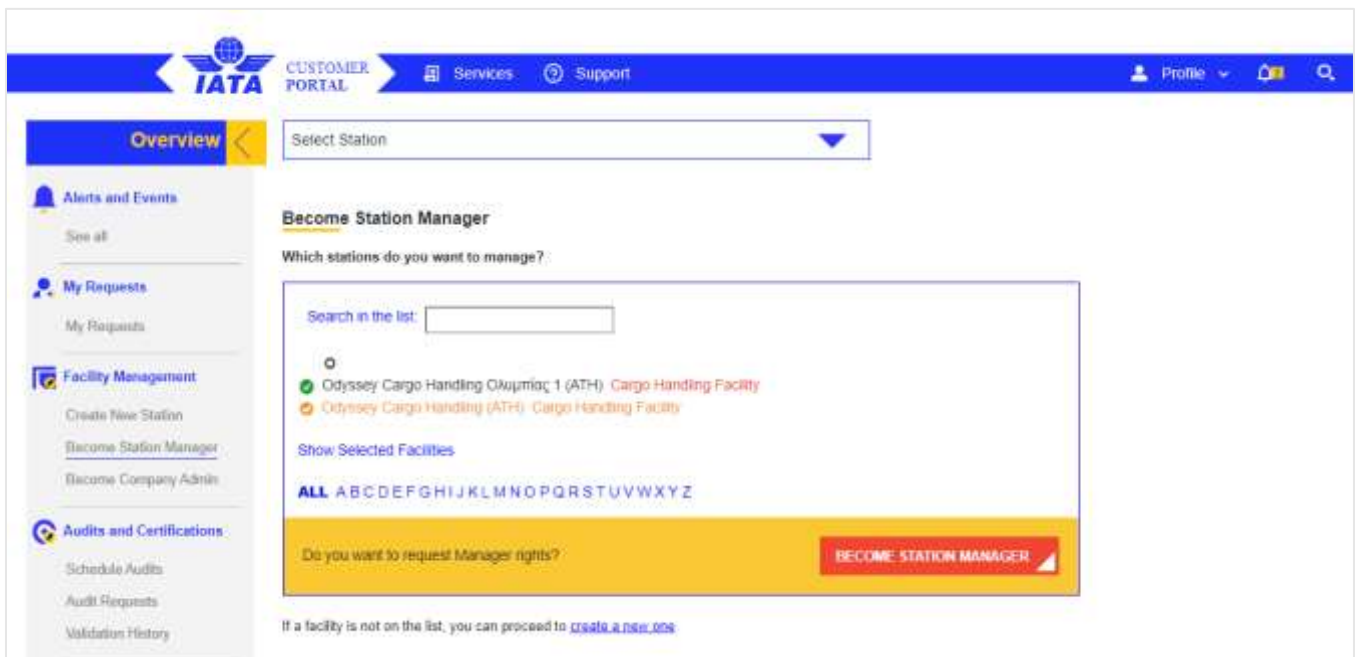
IATA CUSTOMER PORTAL

Services Support

Profile

Overview

Alerts and Events
See all

My Requests
My Requests

Facility Management
Create New Station
Become Station Manager
Become Company Admin

Audits and Certifications
Schedule Audits
Audit Requests
Validation History

Select Station

Become Station Manager

Which stations do you want to manage?

Search in the list:

Odyssey Cargo Handling Ολυμπίας 1 (ATH) Cargo Handling Facility
Odyssey Cargo Handling (ATH) Cargo Handling Facility

Show Selected Facilities

ALL A B C D E F G H I J K L M N O P Q R S T U V W X Y Z

Do you want to request Manager rights?

BECOME STATION MANAGER

If a facility is not on the list, you can proceed to create a new one